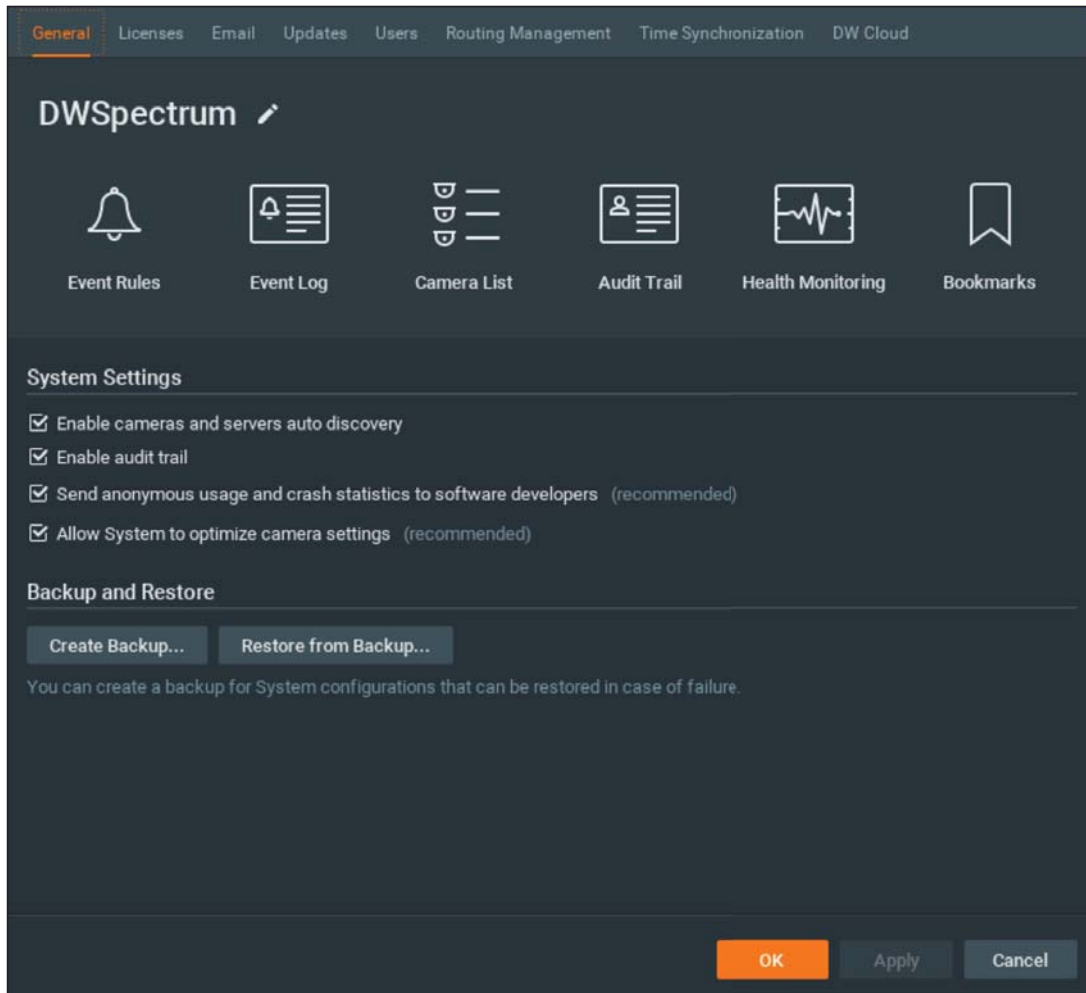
General Licenses Email Updates Users Routing Management Time Synchronization DW Cloud

DWSpectrum

Event Rules
Event Log
Camera List
Audit Trail
Health Monitoring
Bookmarks

System Settings

☑ Enable cameras and servers auto discovery
☑ Enable audit trail
☑ Send anonymous usage and crash statistics to software developers (recommended)
☑ Allow System to optimize camera settings (recommended)

Backup and Restore

Create Backup... Restore from Backup...

You can create a backup for System configurations that can be restored in case of failure.

OK Apply Cancel